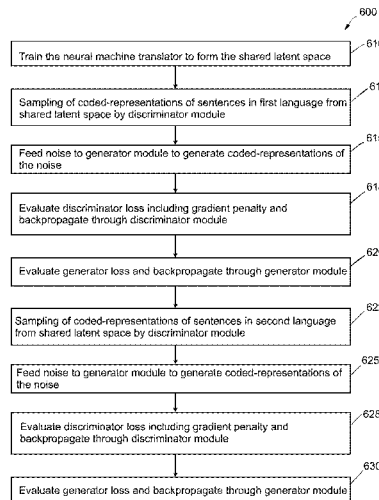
600

Train the neural machine translator to form the shared latent space

610

Sampling of coded-representations of sentences in first language from shared latent space by discriminator module

61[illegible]

Feed noise to generator module to generate coded-representations of the noise

61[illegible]

Evaluate discriminator loss including gradient penalty and backpropagate through discriminator module

61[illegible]

Evaluate generator loss and backpropagate through generator module

62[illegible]

Sampling of coded-representations of sentences in second language from shared latent space by discriminator module

62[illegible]

Feed noise to generator module to generate coded-representations of the noise

625

Evaluate discriminator loss including gradient penalty and backpropagate through discriminator module

628

Evaluate generator loss and backpropagate through generator module

630